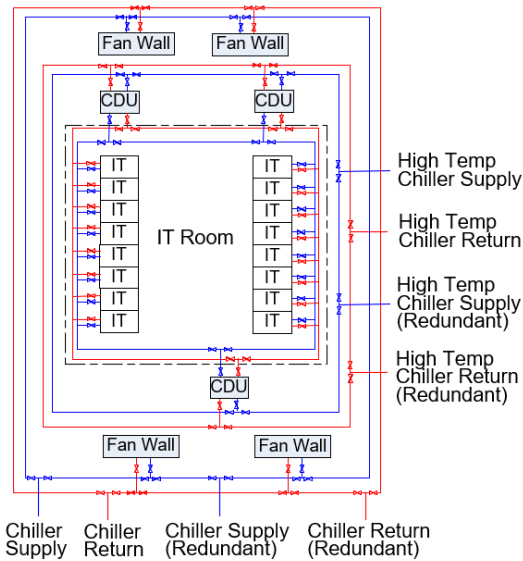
Fan Wall
Fan Wall
CDU
CDU
IT
IT
IT
IT
IT
IT
IT
IT
IT Room
IT
IT
IT
IT
IT
IT
IT
IT
CDU
Fan Wall
Fan Wall

High Temp Chiller Supply
High Temp Chiller Return
High Temp Chiller Supply (Redundant)
High Temp Chiller Return (Redundant)

Chiller Supply
Chiller Return
Chiller Supply (Redundant)
Chiller Return (Redundant)